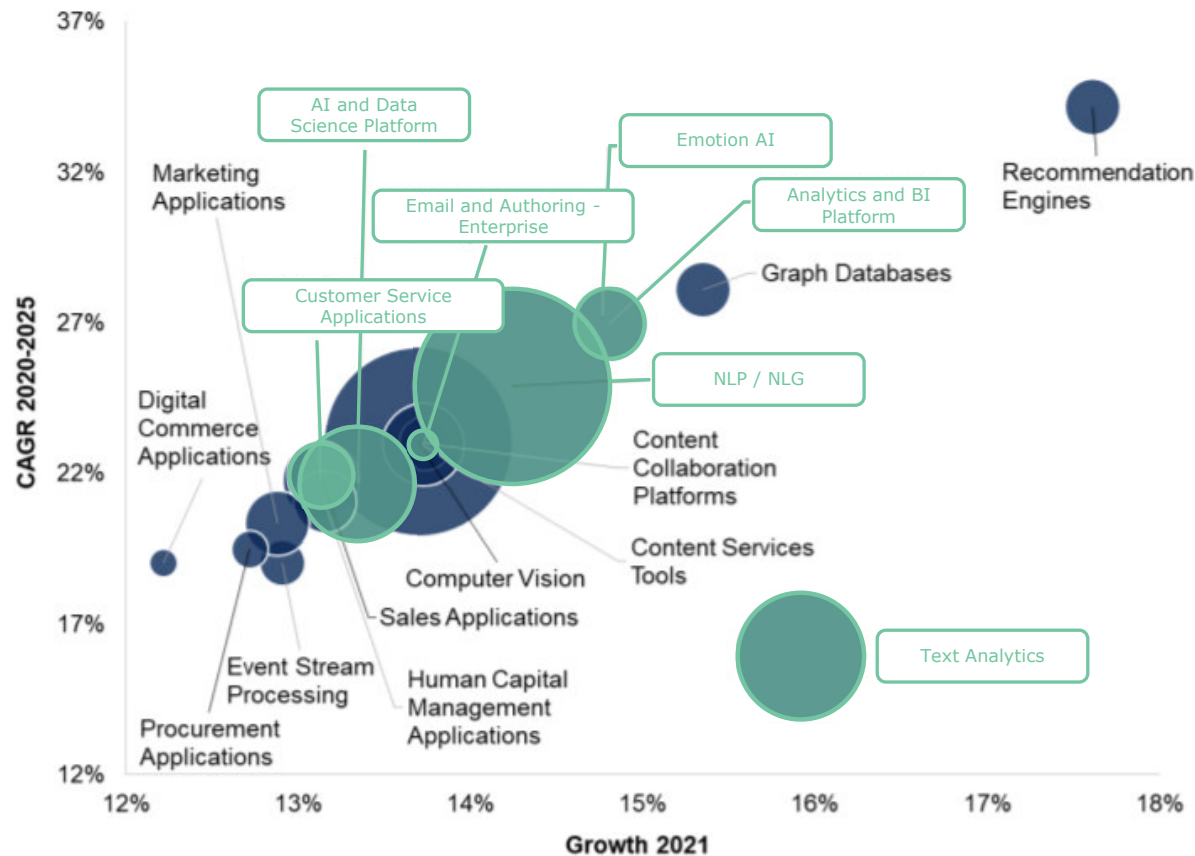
37%

32%

27%

22%

17%

12%

CAGR 2020-2025

12%
13%
14%
15%
16%
17%
18%

Growth 2021

AI and Data Science Platform

Emotion AI

Recommendation Engines

Marketing Applications

Email and Authoring - Enterprise

Analytics and BI Platform

Graph Databases

Customer Service Applications

NLP / NLG

Digital Commerce Applications

Content Collaboration Platforms

Content Services Tools

Computer Vision

Sales Applications

Text Analytics

Event Stream Processing

Human Capital Management Applications

Procurement Applications